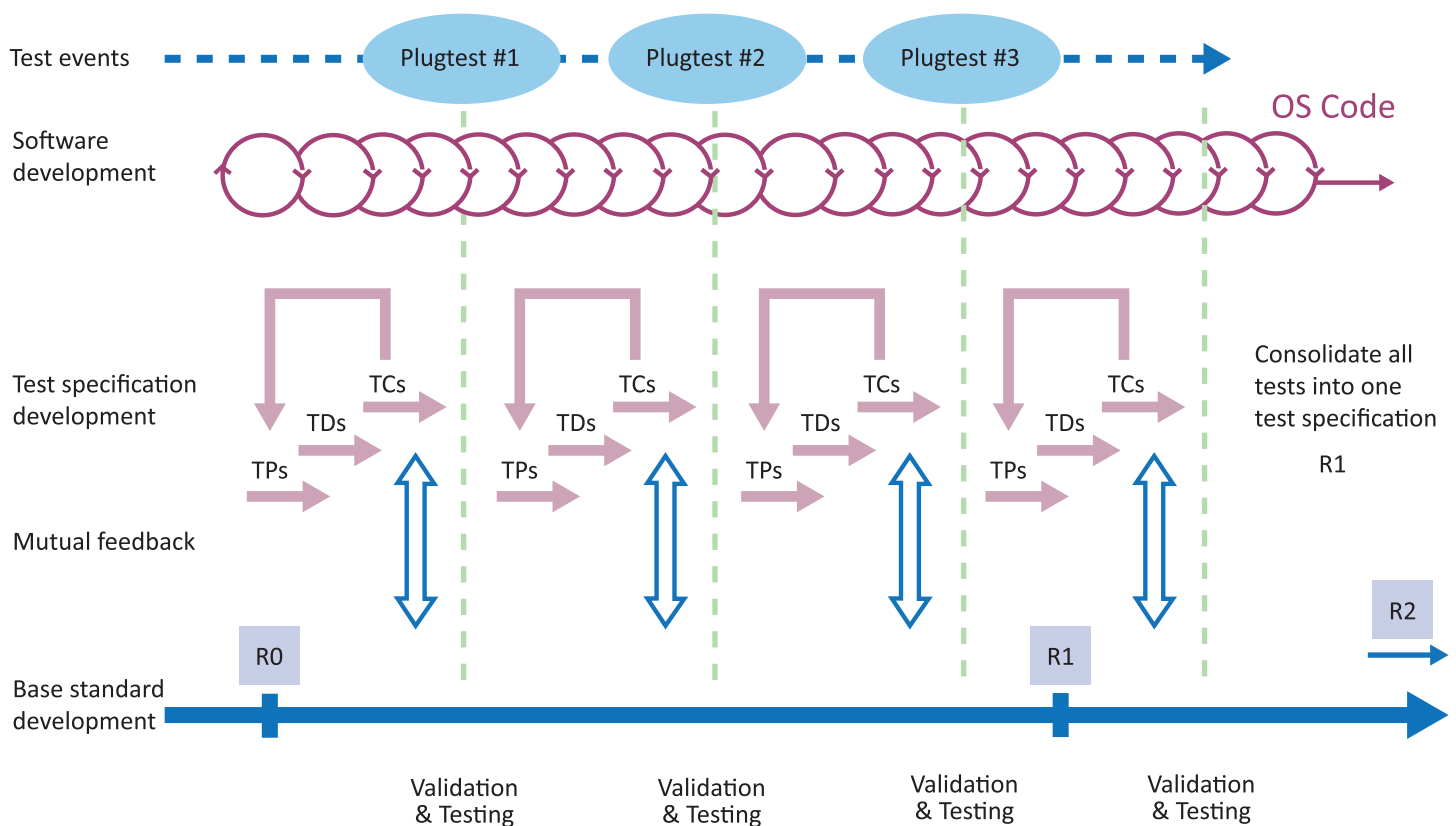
Test events

Plugtest #1

Plugtest #2

Plugtest #3

OS Code

Software development

Test specification development

TCs

TDs

TPs

TCs

TDs

TPs

TCs

TDs

TPs

TCs

TDs

TPs

Consolidate all tests into one test specification

R1

Mutual feedback

R0

R1

R2

Base standard development

Validation & Testing

Validation & Testing

Validation & Testing

Validation & Testing